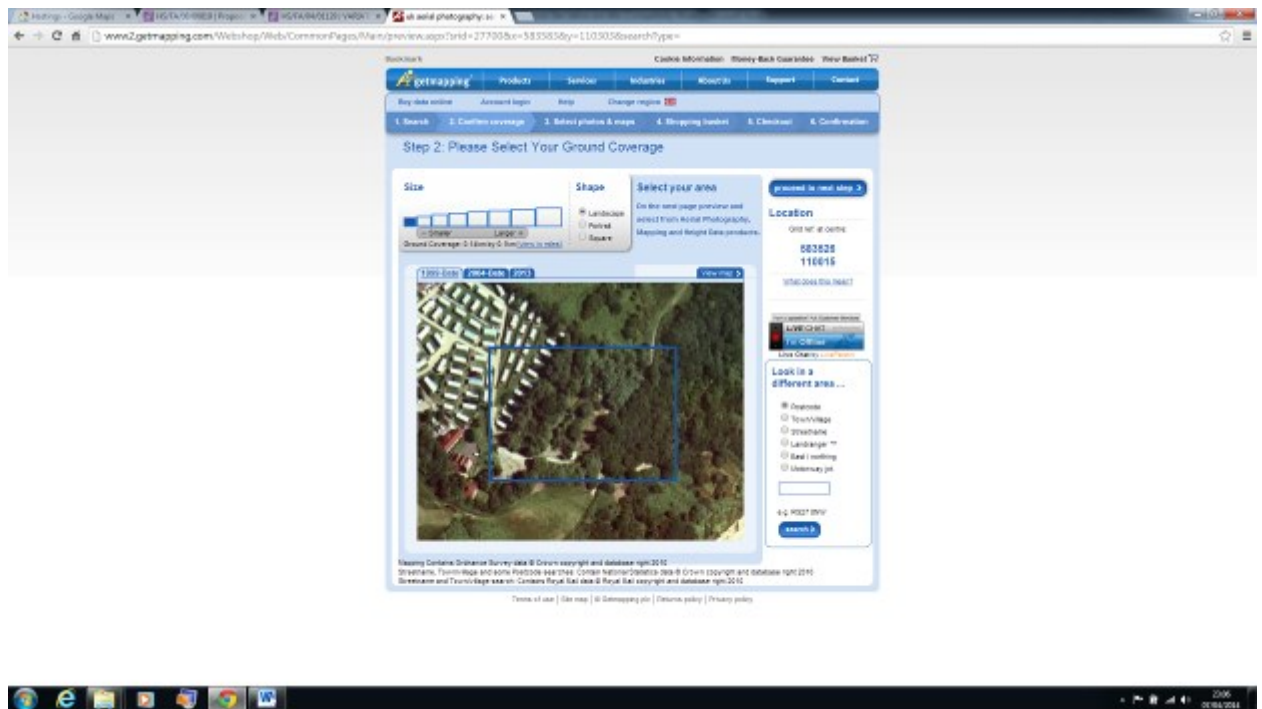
www2.getmapping.com/Webshop/Web/CommonPages/Main/preview.aspx

Bookmark

Cookie Information Money Back Guarantee View Basket

getmapping Products Services Industries About Us Support Contact

Buy data online Account login Help Change region

1. Search 2. Confirm coverage 3. Select photos & maps 4. Shopping basket 5. Checkout 6. Confirmation

Step 2: Please Select Your Ground Coverage

Size

« Smaller Larger »

Ground Coverage: 0.5km by 0.5km

Shape

Landscape
Portrait
Square

Select your area

On the next page preview and select from Aerial Photography, Mapping and Height Data products.

proceed to next step

Location

Grid ref. at centre

583828
110015

What does this mean?

Live Chat
Offline

Look in a different area ...

Postcode
Town/village
Streetname
Landranger
East / northing
Gateway pt

e.g. RG27 8NW

search

1999-Date 2004-Date 2013

View map

Mapping Contains Ordnance Survey data © Crown copyright and database right 2010
Streetname, Town/village and some Postcode searches Contain National Statistics data © Crown copyright and database right 2010
Streetname and Town/village search: Contains Royal Mail data © Royal Mail copyright and database right 2010

Terms of use | Site map | © Getmapping plc | Returns policy | Privacy policy